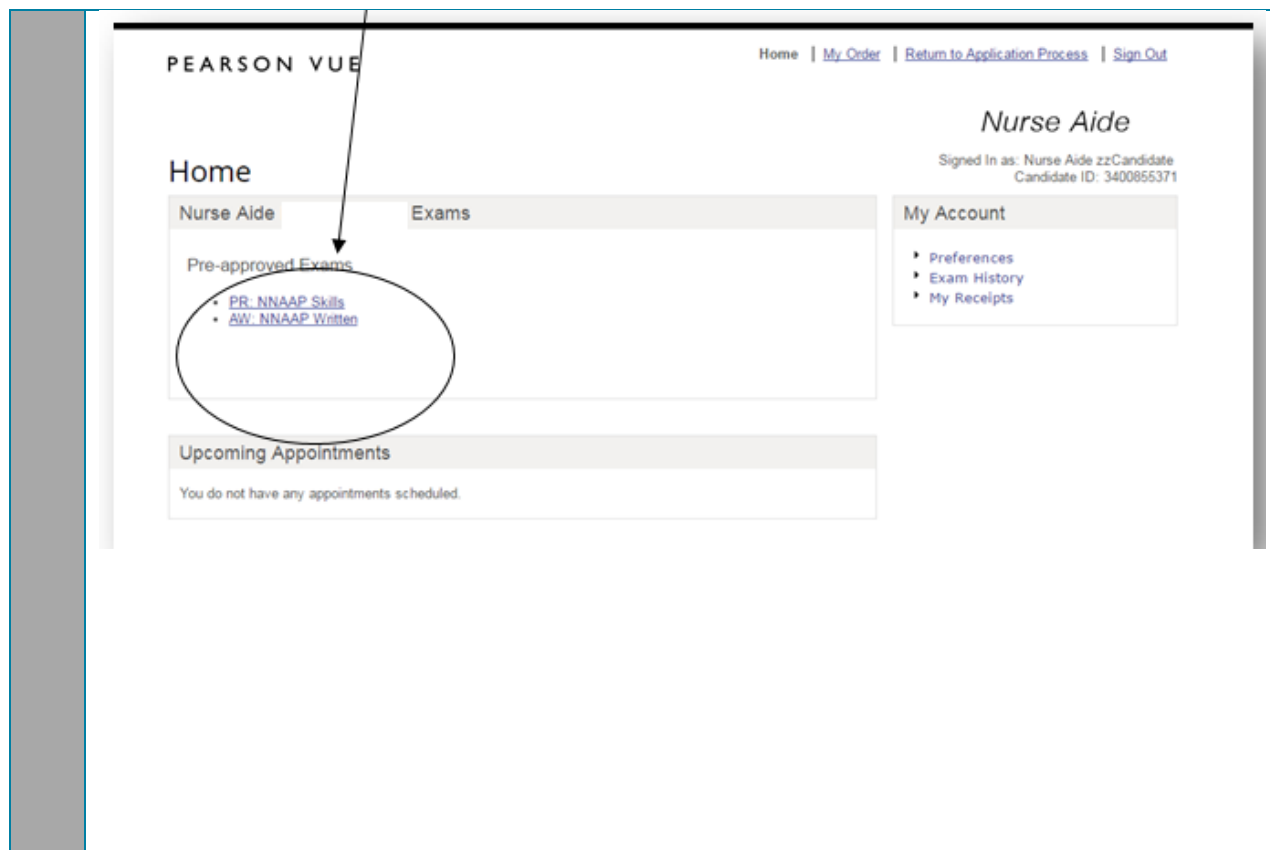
PEARSON VUE

Home | My Order | Return to Application Process | Sign Out

Nurse Aide

Home

Signed In as: Nurse Aide zzCandidate
Candidate ID: 3400855371

Nurse Aide Exams

Pre-approved Exams

- PR: NNAAP Skills
- AW: NNAAP Written

My Account

- Preferences
- Exam History
- My Receipts

Upcoming Appointments

You do not have any appointments scheduled.